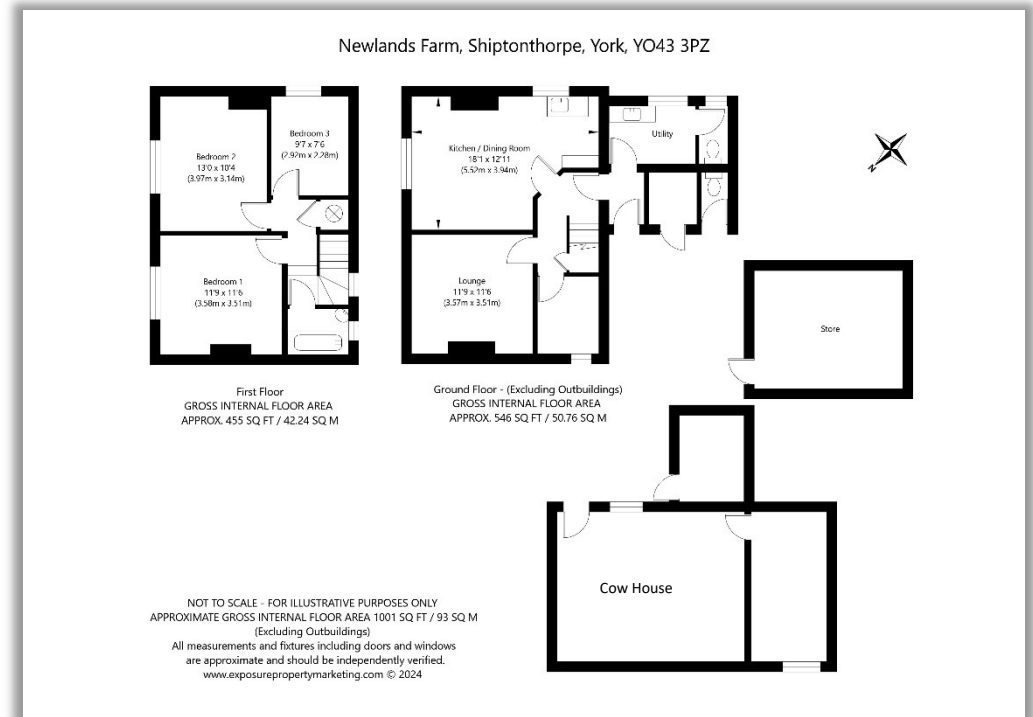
Newlands Farm, Shiptonthorpe, York, YO43 3PZ

Bedroom 3
9'7 x 7'6
(2.92m x 2.28m)

Bedroom 2
13'0 x 10'4
(3.97m x 3.14m)

Bedroom 1
11'9 x 11'6
(3.58m x 3.51m)

Kitchen / Dining Room
18'1 x 12'11
(5.52m x 3.94m)

Utility

Lounge
11'9 x 11'6
(3.57m x 3.51m)

Store

First Floor
GROSS INTERNAL FLOOR AREA
APPROX. 455 SQ FT / 42.24 SQ M

Ground Floor - (Excluding Outbuildings)
GROSS INTERNAL FLOOR AREA
APPROX. 546 SQ FT / 50.76 SQ M

Cow House

NOT TO SCALE - FOR ILLUSTRATIVE PURPOSES ONLY
APPROXIMATE GROSS INTERNAL FLOOR AREA 1001 SQ FT / 93 SQ M
(Excluding Outbuildings)
All measurements and fixtures including doors and windows are approximate and should be independently verified.
www.exposurepropertymarketing.com © 2024